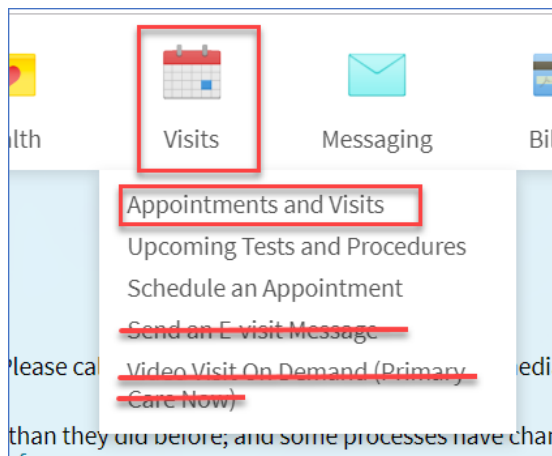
lth

Visits

Messaging

Bil

Appointments and Visits
Upcoming Tests and Procedures
Schedule an Appointment
Send an E-visit Message
Video Visit On Demand (Primary Care Now)

Please cal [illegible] medi

than they did before; and some processes have char